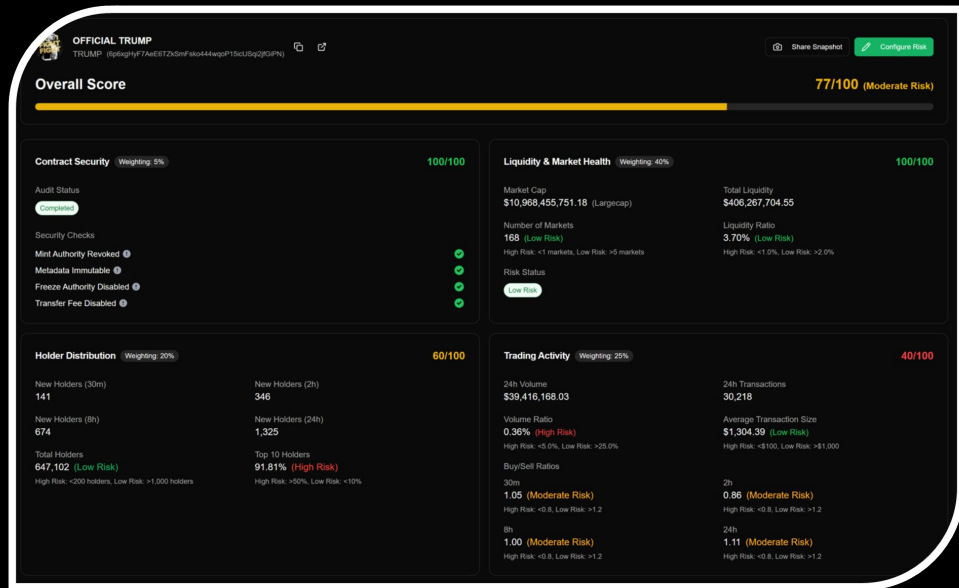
OFFICIAL TRUMP
TRUMP (6p6xgHyF7AeE6TZkSmFsko444wqoP15icUSqi2jfGiPN)

Share Snapshot
Configure Risk

Overall Score
77/100 (Moderate Risk)

Contract Security Weighting: 5%
100/100

Audit Status
Completed

Security Checks
Mint Authority Revoked
Metadata Immutable
Freeze Authority Disabled
Transfer Fee Disabled

Liquidity & Market Health Weighting: 40%
100/100

Market Cap
$10,968,455,751.18 (Largecap)

Total Liquidity
$406,267,704.55

Number of Markets
168 (Low Risk)
High Risk: <1 markets, Low Risk: >5 markets

Liquidity Ratio
3.70% (Low Risk)
High Risk: <1.0%, Low Risk: >2.0%

Risk Status
Low Risk

Holder Distribution Weighting: 20%
60/100

New Holders (30m)
141

New Holders (2h)
346

New Holders (8h)
674

New Holders (24h)
1,325

Total Holders
647,102 (Low Risk)
High Risk: <200 holders, Low Risk: >1,000 holders

Top 10 Holders
91.81% (High Risk)
High Risk: >50%, Low Risk: <10%

Trading Activity Weighting: 25%
40/100

24h Volume
$39,416,168.03

24h Transactions
30,218

Volume Ratio
0.36% (High Risk)
High Risk: <5.0%, Low Risk: >25.0%

Average Transaction Size
$1,304.39 (Low Risk)
High Risk: <$100, Low Risk: >$1,000

Buy/Sell Ratios

30m
1.05 (Moderate Risk)
High Risk: <0.8, Low Risk: >1.2

2h
0.86 (Moderate Risk)
High Risk: <0.8, Low Risk: >1.2

8h
1.00 (Moderate Risk)
High Risk: <0.8, Low Risk: >1.2

24h
1.11 (Moderate Risk)
High Risk: <0.8, Low Risk: >1.2